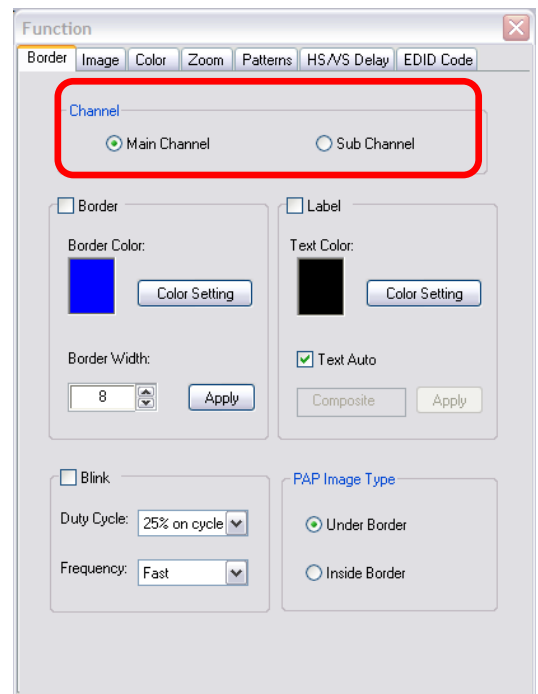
Function

Border | Image | Color | Zoom | Patterns | HS/VS Delay | EDID Code

Channel
Main Channel
Sub Channel

Border
Border Color:
Color Setting
Border Width:
8
Apply

Label
Text Color:
Color Setting
Text Auto
Composite
Apply

Blink
Duty Cycle: 25% on cycle
Frequency: Fast

PAP Image Type
Under Border
Inside Border